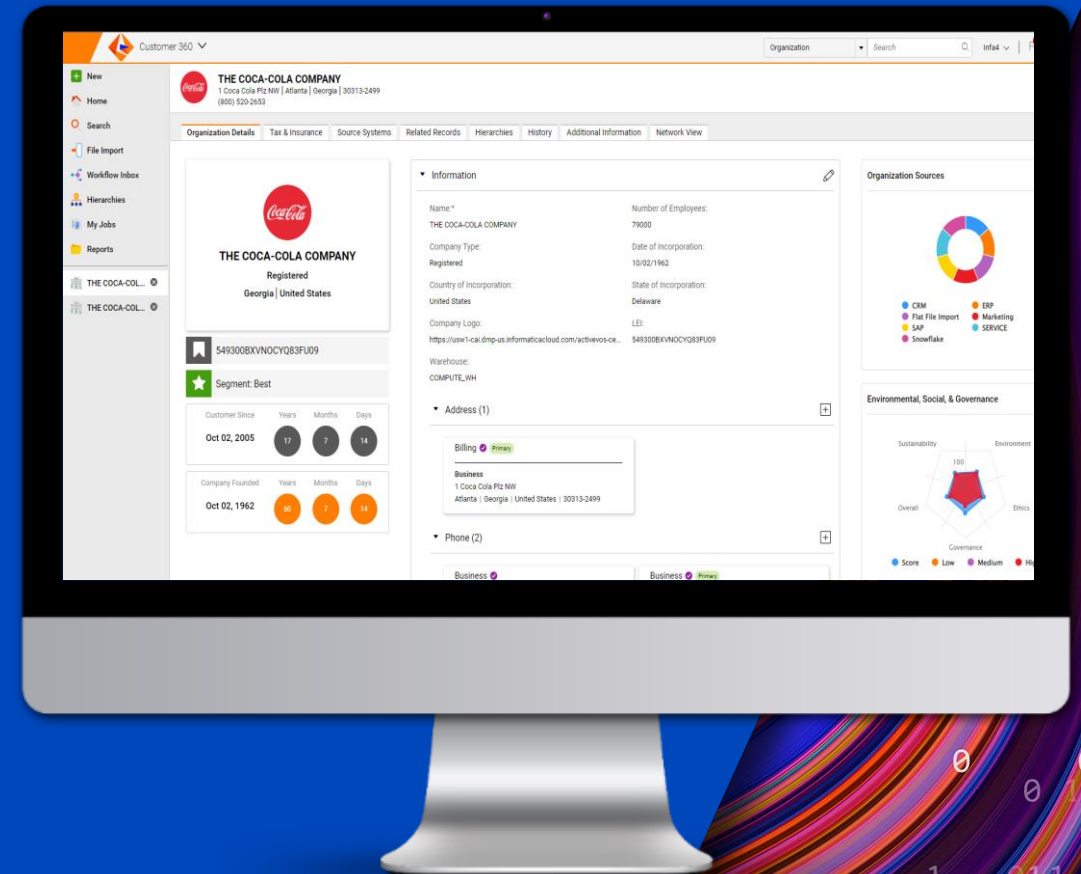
Customer 360

Organization
Search
Infa4

New
Home
Search
File Import
Workflow Inbox
Hierarchies
My Jobs
Reports
THE COCA-COL...
THE COCA-COL...

THE COCA-COLA COMPANY
1 Coca Cola Plz NW | Atlanta | Georgia | 30313-2499
(800) 520-2653

Organization Details | Tax & Insurance | Source Systems | Related Records | Hierarchies | History | Additional Information | Network View

Coca-Cola
THE COCA-COLA COMPANY
Registered
Georgia | United States

549300BXVNOCYQ83FU09

Segment: Best

Customer Since
Oct 02, 2005
Years 17
Months 7
Days 14

Company Founded
Oct 02, 1962
Years 60
Months 7
Days 14

Information

Name:*
THE COCA-COLA COMPANY

Number of Employees:
79000

Company Type:
Registered

Date of Incorporation:
10/02/1962

Country of Incorporation:
United States

State of Incorporation:
Delaware

Company Logo:
https://usw1-cai.dmp-us.informaticacloud.com/activevos-ce...

LEI:
549300BXVNOCYQ83FU09

Warehouse:
COMPUTE_WH

Address (1)

Billing Primary
Business
1 Coca Cola Plz NW
Atlanta | Georgia | United States | 30313-2499

Phone (2)

Business
Business Primary

Organization Sources

CRM
ERP
Flat File Import
Marketing
SAP
SERVICE
Snowflake

Environmental, Social, & Governance

Sustainability
Environment
100
Overall
Ethics
Governance

Score
Low
Medium
Hi

0
0